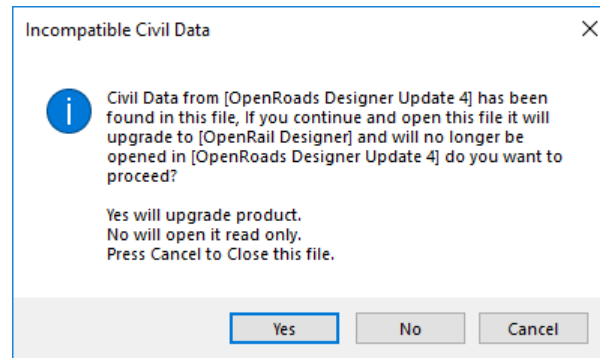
Incompatible Civil Data

×

Civil Data from [OpenRoads Designer Update 4] has been found in this file, If you continue and open this file it will upgrade to [OpenRail Designer] and will no longer be opened in [OpenRoads Designer Update 4] do you want to proceed?

Yes will upgrade product.
No will open it read only.
Press Cancel to Close this file.

Yes

No

Cancel